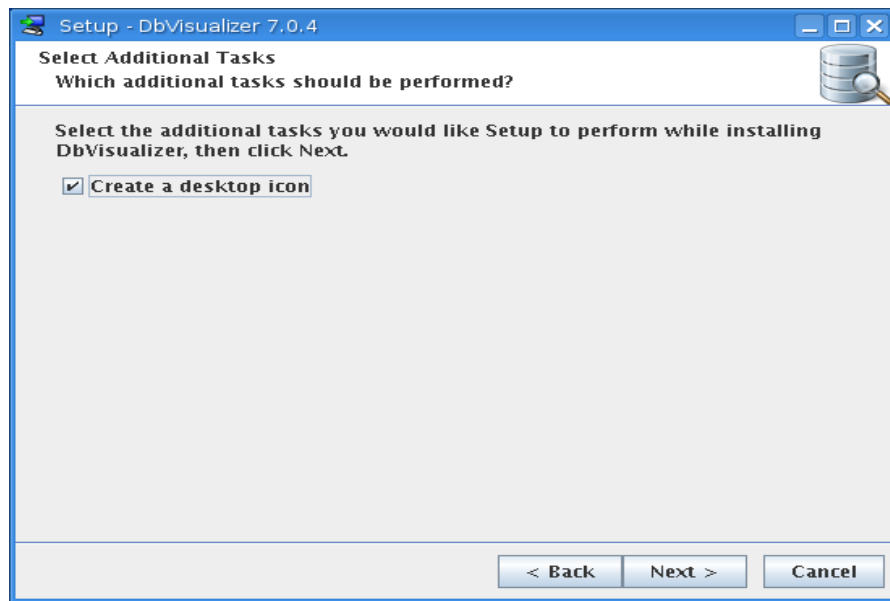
Setup - DbVisualizer 7.0.4

Select Additional Tasks
Which additional tasks should be performed?

Select the additional tasks you would like Setup to perform while installing DbVisualizer, then click Next.

☑ Create a desktop icon

< Back
Next >
Cancel